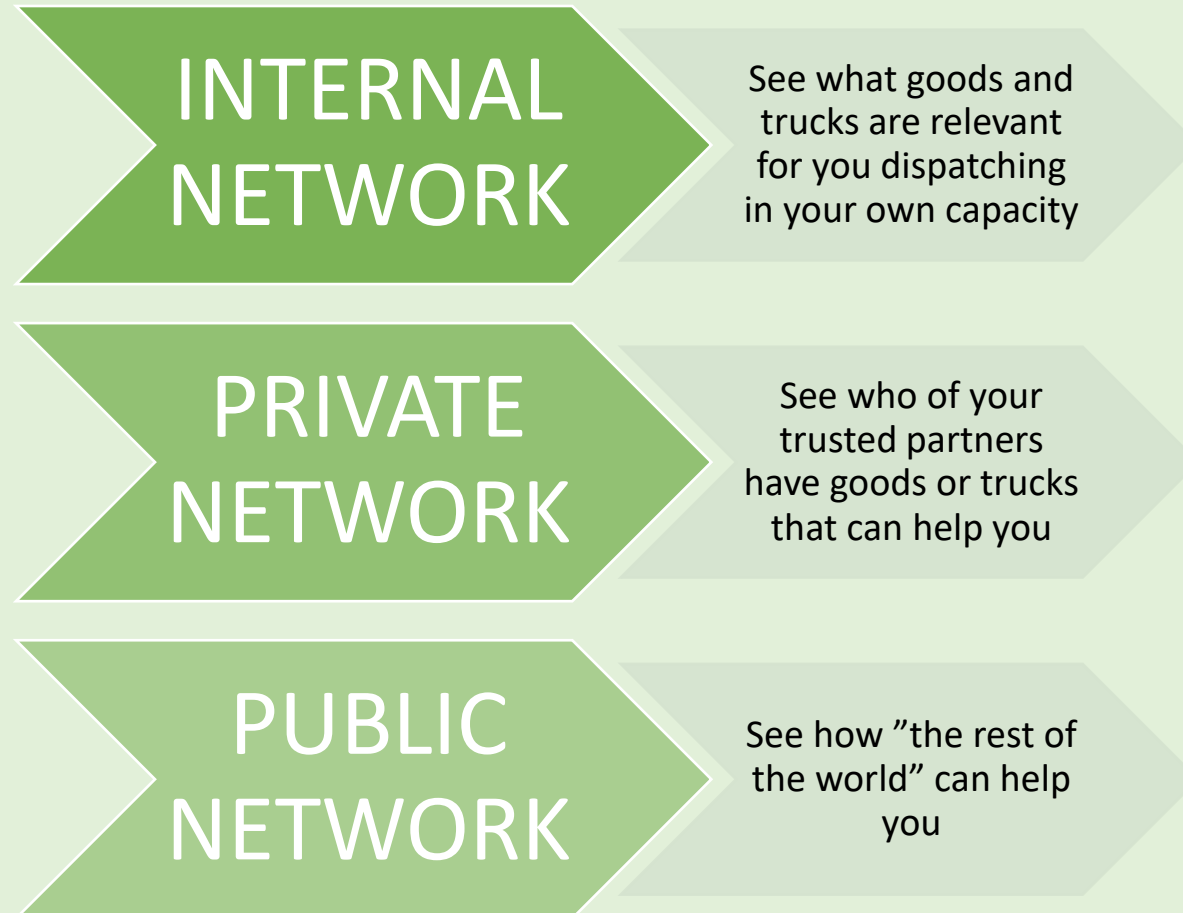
INTERNAL NETWORK

See what goods and trucks are relevant for you dispatching in your own capacity

PRIVATE NETWORK

See who of your trusted partners have goods or trucks that can help you

PUBLIC NETWORK

See how ”the rest of the world” can help you